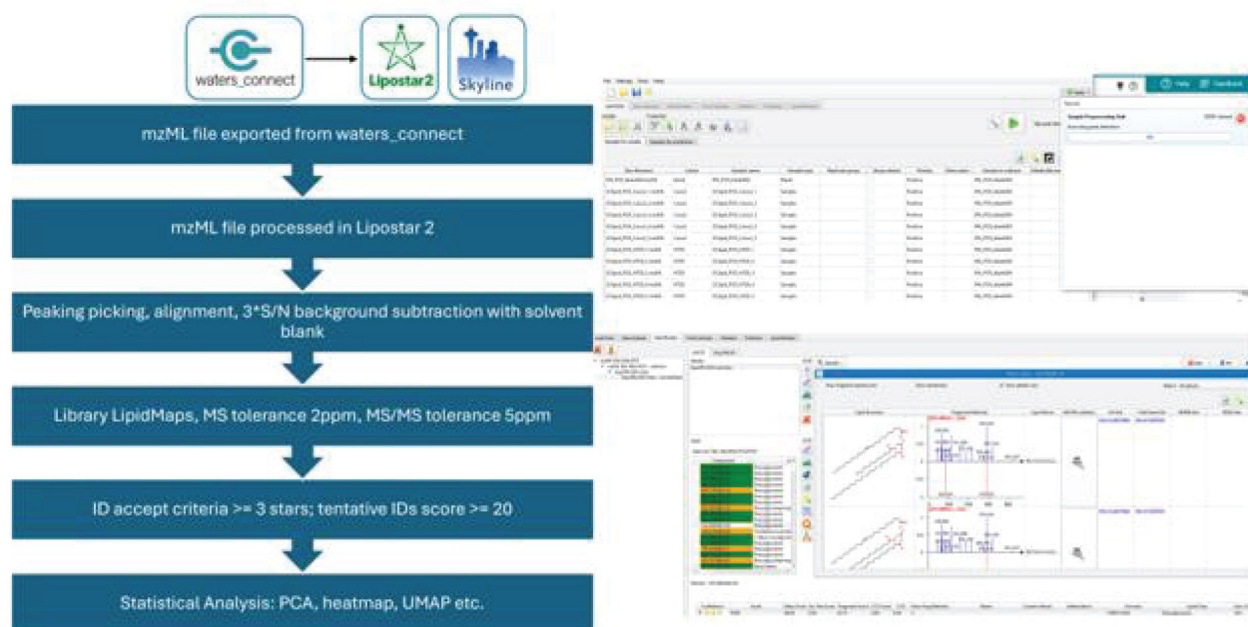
waters_connect

Lipostar2

Skyline

mzML file exported from waters_connect

mzML file processed in Lipostar 2

Peaking picking, alignment, 3*S/N background subtraction with solvent blank

Library LipidMaps, MS tolerance 2ppm, MS/MS tolerance 5ppm

ID accept criteria >= 3 stars; tentative IDs score >= 20

Statistical Analysis: PCA, heatmap, UMAP etc.

Help

Feedback

Sample Preprocessing Stub

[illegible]